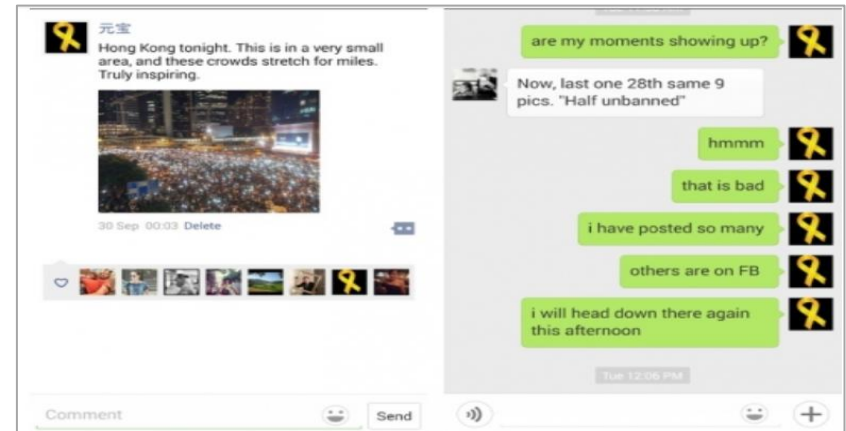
元宝
Hong Kong tonight. This is in a very small area, and these crowds stretch for miles. Truly inspiring.

30 Sep 00:03 Delete

Comment

Send

are my moments showing up?

Now, last one 28th same 9 pics. "Half unbanned"

hmmm

that is bad

i have posted so many

others are on FB

i will head down there again this afternoon

Tue 12:06 PM